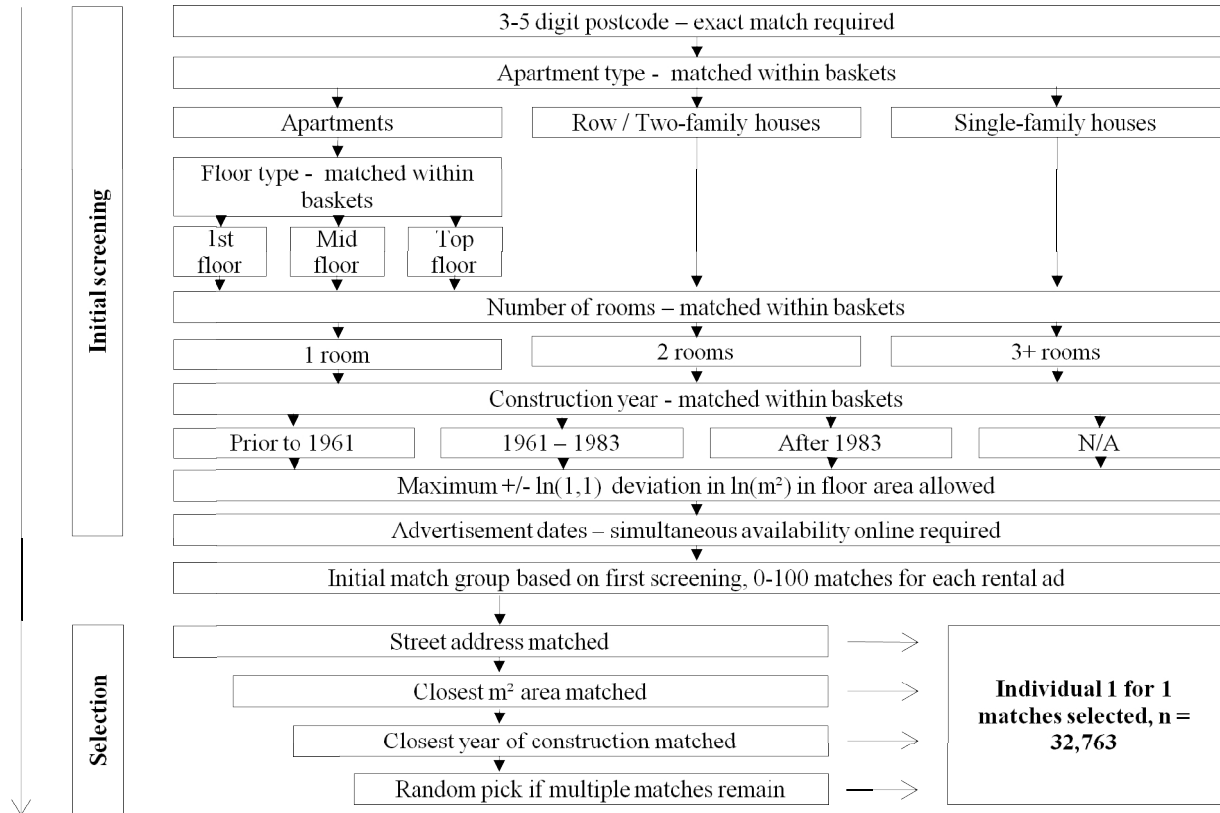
Initial screening

3-5 digit postcode – exact match required

Apartment type - matched within baskets

Apartments

Row / Two-family houses

Single-family houses

Floor type - matched within baskets

1st floor

Mid floor

Top floor

Number of rooms – matched within baskets

1 room

2 rooms

3+ rooms

Construction year - matched within baskets

Prior to 1961

1961 – 1983

After 1983

N/A

Maximum +/- ln(1,1) deviation in ln(m²) in floor area allowed

Advertisement dates – simultaneous availability online required

Initial match group based on first screening, 0-100 matches for each rental ad

Selection

Street address matched

Closest m² area matched

Closest year of construction matched

Random pick if multiple matches remain

**Individual 1 for 1 matches selected, n = *32,763***